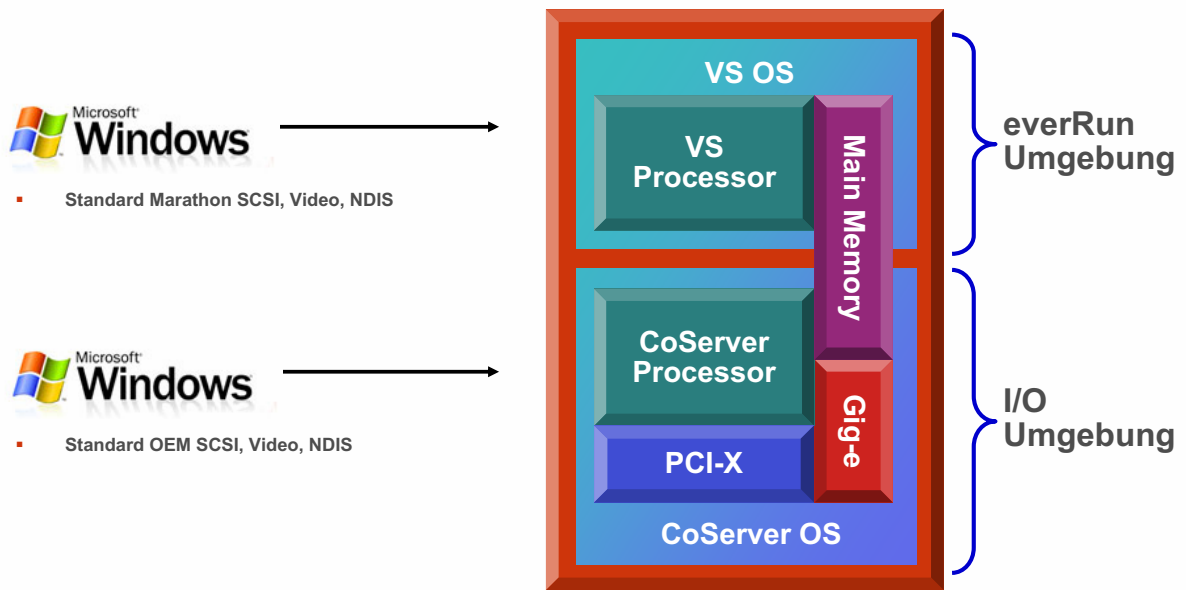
Microsoft Windows

Standard Marathon SCSI, Video, NDIS

Microsoft Windows

Standard OEM SCSI, Video, NDIS

VS OS

VS Processor

Main Memory

CoServer Processor

Gig-e

PCI-X

CoServer OS

everRun Umgebung

I/O Umgebung